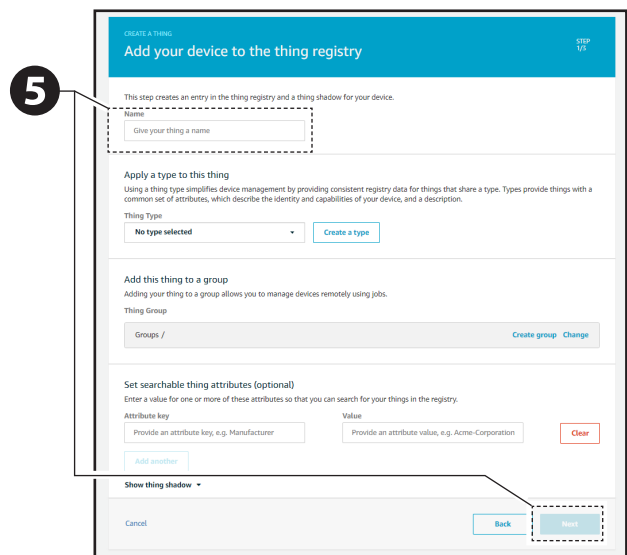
5

CREATE A THING

Add your device to the thing registry

STEP 1/3

This step creates an entry in the thing registry and a thing shadow for your device.

Name

Give your thing a name

Apply a type to this thing

Using a thing type simplifies device management by providing consistent registry data for things that share a type. Types provide things with a common set of attributes, which describe the identity and capabilities of your device, and a description.

Thing Type

No type selected

Create a type

Add this thing to a group

Adding your thing to a group allows you to manage devices remotely using jobs.

Thing Group

Groups /

Create group Change

Set searchable thing attributes (optional)

Enter a value for one or more of these attributes so that you can search for your things in the registry.

Attribute key

Provide an attribute key, e.g. Manufacturer

Value

Provide an attribute value, e.g. Acme-Corporation

Clear

Add another

Show thing shadow

Cancel

Back

Next